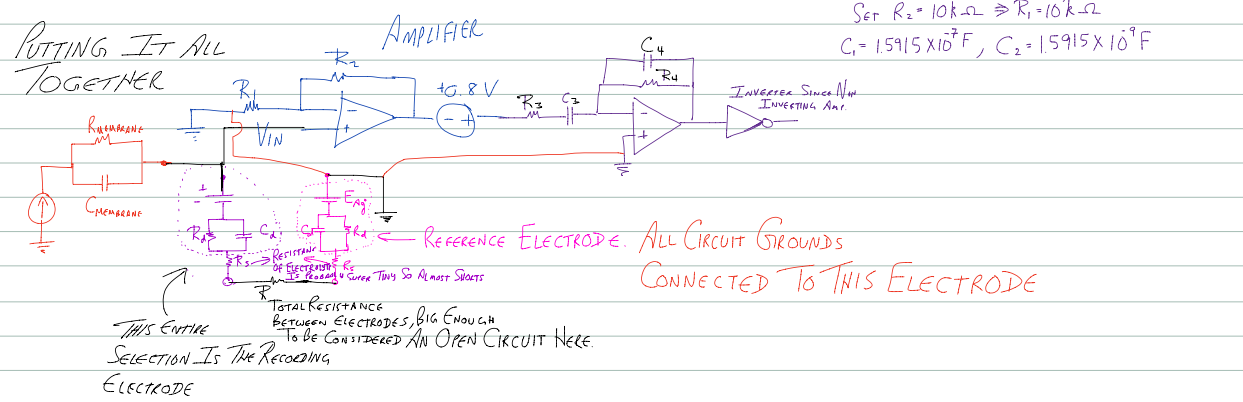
PUTTING IT ALL TOGETHER

AMPLIFIER

SET $R_2 = 10k\Omega \Rightarrow R_1 = 10k\Omega$

$C_1 = 1.5915 \times 10^{-7}F$, $C_2 = 1.5915 \times 10^{-9}F$

$R_2$

$R_1$

$+0.8V$

$V_{IN}$

$R_3$ $C_3$

$C_4$

$R_4$

INVERTER SINCE NON INVERTING AMP.

$R_{MEMBRANE}$

$C_{MEMBRANE}$

$E_{Ag}$

$R_d$ $C_d$

$C_d$ $R_d$

$R_s$ RESISTANCE OF ELECTROLYTE IS PROBABLY SUPER TINY SO ALMOST SHORTS

$R_s$

$R$

REFERENCE ELECTRODE. ALL CIRCUIT GROUNDS CONNECTED TO THIS ELECTRODE

TOTAL RESISTANCE BETWEEN ELECTRODES, BIG ENOUGH TO BE CONSIDERED AN OPEN CIRCUIT HERE.

THIS ENTIRE SELECTION IS THE RECORDING ELECTRODE